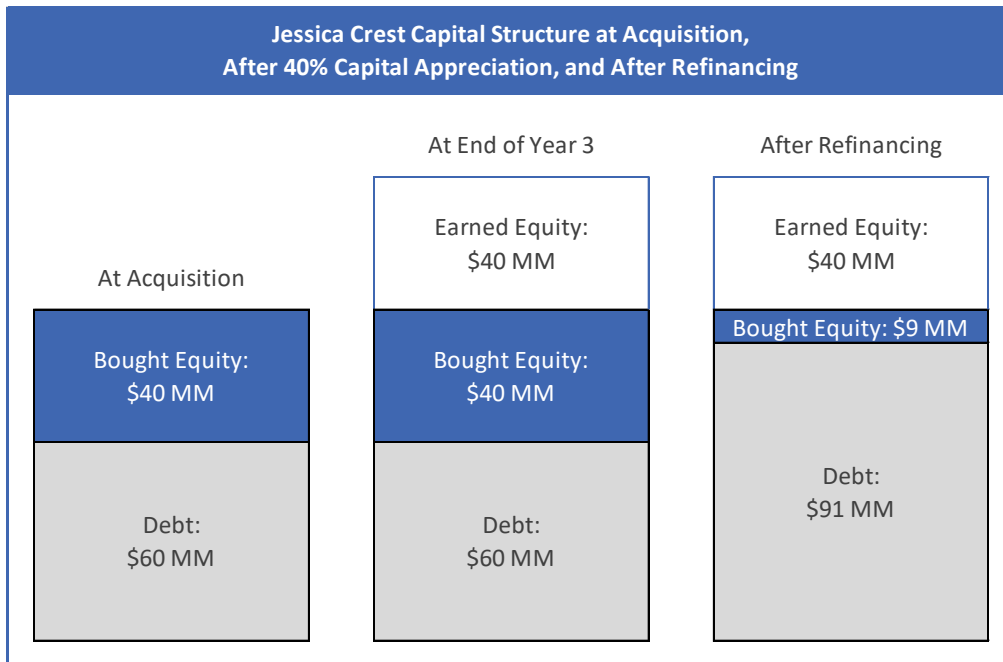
Jessica Crest Capital Structure at Acquisition, After 40% Capital Appreciation, and After Refinancing

At Acquisition

Bought Equity: $40 MM

Debt: $60 MM

At End of Year 3

Earned Equity: $40 MM

Bought Equity: $40 MM

Debt: $60 MM

After Refinancing

Earned Equity: $40 MM

Bought Equity: $9 MM

Debt: $91 MM